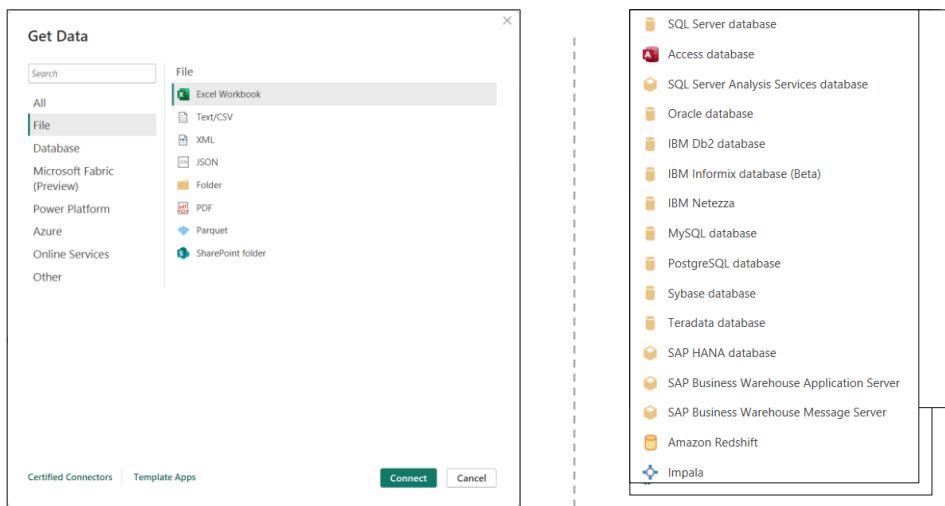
Get Data

Search

All
File
Database
Microsoft Fabric (Preview)
Power Platform
Azure
Online Services
Other

File
Excel Workbook
Text/CSV
XML
JSON
Folder
PDF
Parquet
SharePoint folder

Certified Connectors
Template Apps
Connect
Cancel

SQL Server database
Access database
SQL Server Analysis Services database
Oracle database
IBM Db2 database
IBM Informix database (Beta)
IBM Netezza
MySQL database
PostgreSQL database
Sybase database
Teradata database
SAP HANA database
SAP Business Warehouse Application Server
SAP Business Warehouse Message Server
Amazon Redshift
Impala